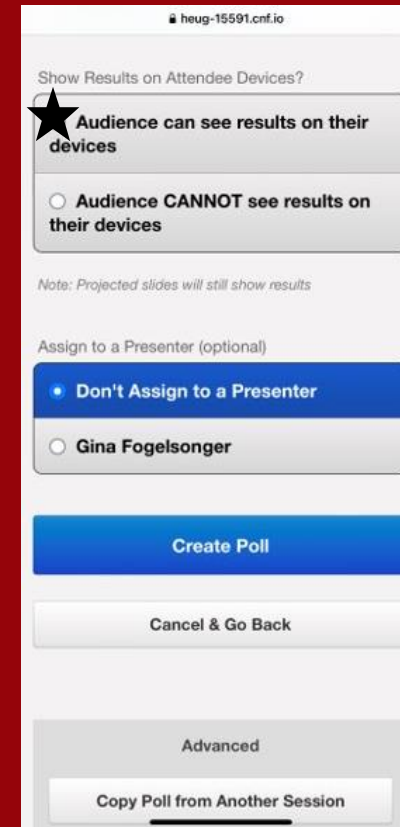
heug-15591.cnf.io

Show Results on Attendee Devices?

Audience can see results on their devices

Audience CANNOT see results on their devices

Note: Projected slides will still show results

Assign to a Presenter (optional)

Don't Assign to a Presenter

Gina Fogelsonger

Create Poll

Cancel & Go Back

Advanced

Copy Poll from Another Session